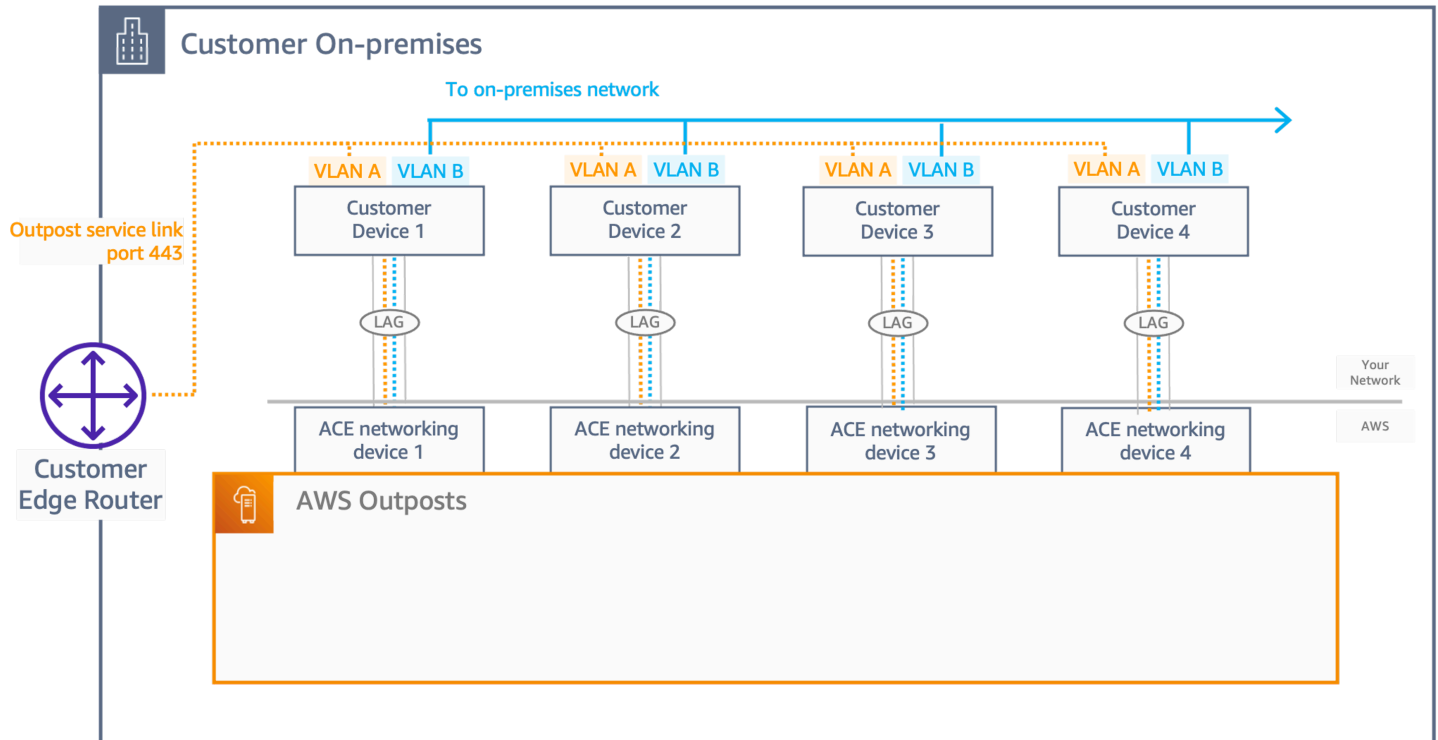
Customer On-premises

To on-premises network

VLAN A VLAN B
Customer Device 1

VLAN A VLAN B
Customer Device 2

VLAN A VLAN B
Customer Device 3

VLAN A VLAN B
Customer Device 4

Outpost service link port 443

LAG

LAG

LAG

LAG

Your Network

AWS

Customer Edge Router

ACE networking device 1

ACE networking device 2

ACE networking device 3

ACE networking device 4

AWS Outposts